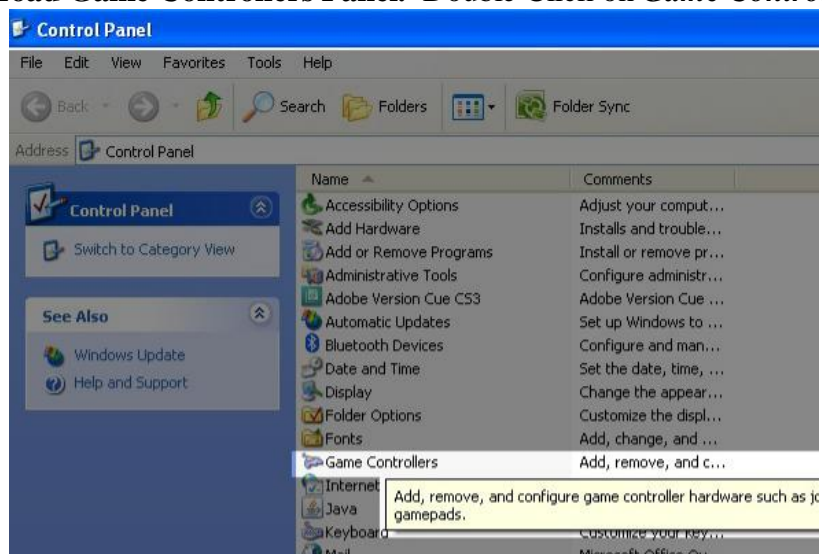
Load Game Controllers Panel: Double Click on Game Contro

Control Panel

File Edit View Favorites Tools Help

Back Search Folders Folder Sync

Address Control Panel

Control Panel

Switch to Category View

See Also

Windows Update

Help and Support

| Name | Comments |
|---|---|
| Accessibility Options | Adjust your comput... |
| Add Hardware | Installs and trouble... |
| Add or Remove Programs | Install or remove pr... |
| Administrative Tools | Configure administr... |
| Adobe Version Cue CS3 | Adobe Version Cue ... |
| Automatic Updates | Set up Windows to ... |
| Bluetooth Devices | Configure and man... |
| Date and Time | Set the date, time, ... |
| Display | Change the appear... |
| Folder Options | Customize the displ... |
| Fonts | Add, change, and ... |
| Game Controllers | Add, remove, and c... |
| Internet | |
| Java | |
| Keyboard | Customize your key... |
| Mail | Microsoft Office Ou... |

Add, remove, and configure game controller hardware such as jo gamepads.